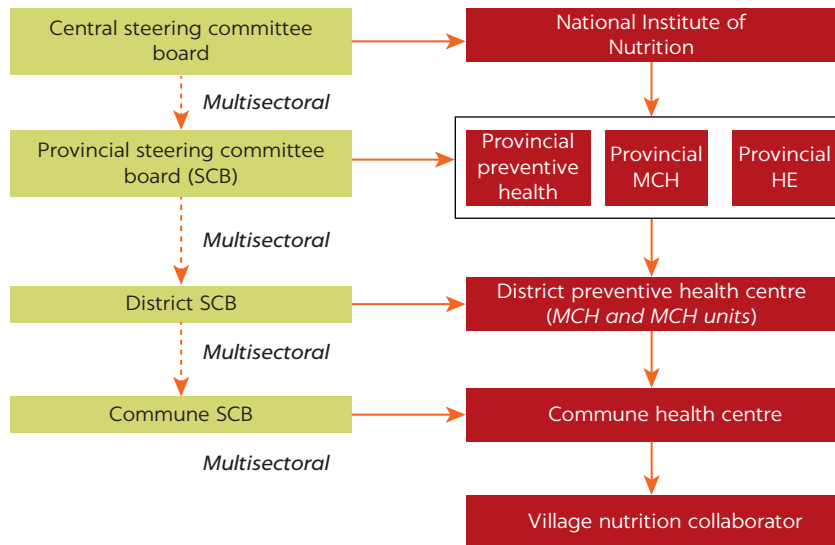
Central steering committee board

National Institute of Nutrition

Multisectoral

Provincial steering committee board (SCB)

Provincial preventive health

Provincial MCH

Provincial HE

Multisectoral

District SCB

District preventive health centre (MCH and MCH units)

Multisectoral

Commune SCB

Commune health centre

Multisectoral

Village nutrition collaborator